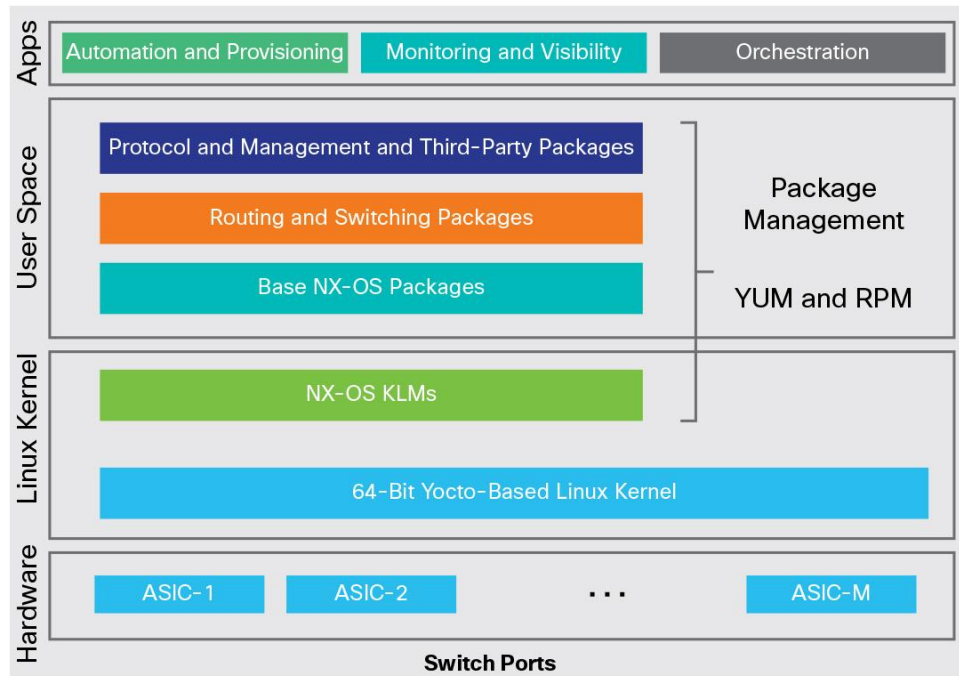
Apps

Automation and Provisioning

Monitoring and Visibility

Orchestration

User Space

Protocol and Management and Third-Party Packages

Routing and Switching Packages

Base NX-OS Packages

Package Management

YUM and RPM

Linux Kernel

NX-OS KLMs

64-Bit Yocto-Based Linux Kernel

Hardware

ASIC-1

ASIC-2

. . .

ASIC-M

Switch Ports